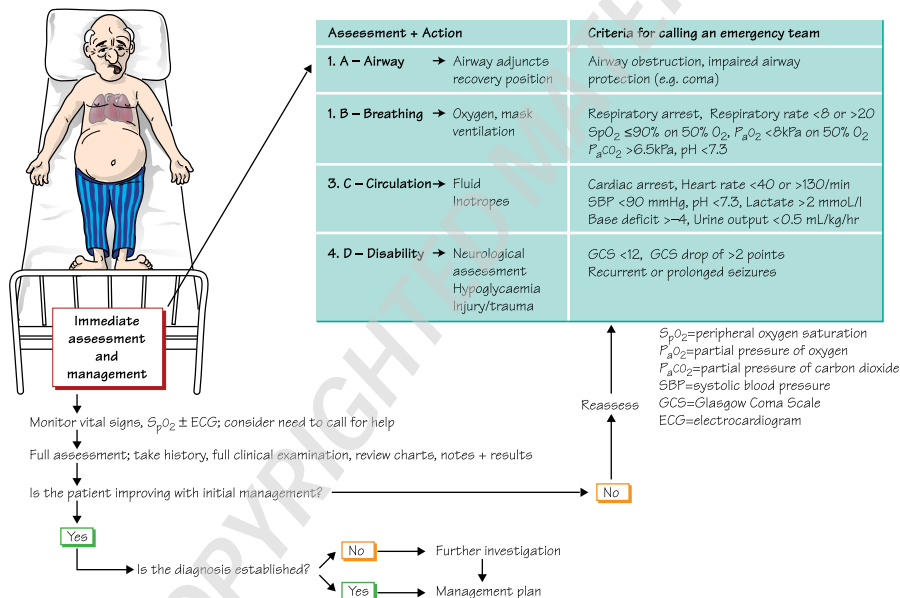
| Assessment + Action | | Criteria for calling an emergency team |
|---|---|---|
| 1. A – Airway | → Airway adjuncts recovery position | Airway obstruction, impaired airway protection (e.g. coma) |
| 1. B – Breathing | → Oxygen, mask ventilation | Respiratory arrest, Respiratory rate <8 or >20 $SpO_2$ ≤90% on 50% $O_2$, $P_aO_2$ <8kPa on 50% $O_2$ $P_aCO_2$ >6.5kPa, pH <7.3 |
| 3. C – Circulation | → Fluid Inotropes | Cardiac arrest, Heart rate <40 or >130/min SBP <90 mmHg, pH <7.3, Lactate >2 mmoL/l Base deficit >–4, Urine output <0.5 mL/kg/hr |
| 4. D – Disability | → Neurological assessment Hypoglycaemia Injury/trauma | GCS <12, GCS drop of >2 points Recurrent or prolonged seizures |

$S_pO_2$=peripheral oxygen saturation
$P_aO_2$=partial pressure of oxygen
$P_aCO_2$=partial pressure of carbon dioxide
SBP=systolic blood pressure
GCS=Glasgow Coma Scale
ECG=electrocardiogram

Immediate assessment and management

Reassess

Monitor vital signs, $S_pO_2$ ± ECG; consider need to call for help

Full assessment; take history, full clinical examination, review charts, notes + results

Is the patient improving with initial management?

No

Yes

Is the diagnosis established?

No

Further investigation

Yes

Management plan

COPYRIGHTED MATERIAL